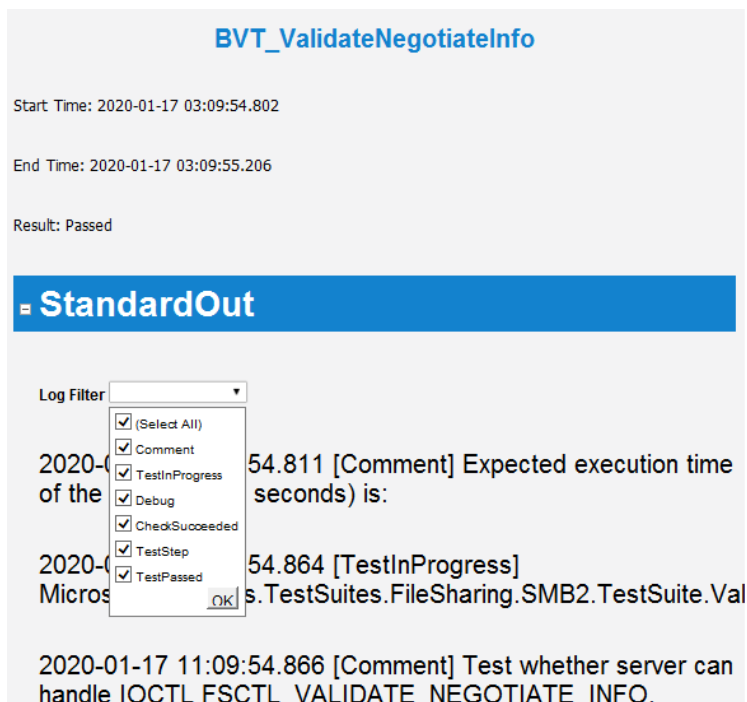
BVT_ValidateNegotiateInfo

Start Time: 2020-01-17 03:09:54.802

End Time: 2020-01-17 03:09:55.206

Result: Passed

StandardOut

Log Filter

(Select All)
Comment
TestInProgress
Debug
CheckSucceeded
TestStep
TestPassed
OK

2020-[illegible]54.811 [Comment] Expected execution time of the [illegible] seconds) is:

2020-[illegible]54.864 [TestInProgress] Micros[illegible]s.TestSuites.FileSharing.SMB2.TestSuite.Val

2020-01-17 11:09:54.866 [Comment] Test whether server can handle IOCTL FSCTL_VALIDATE_NEGOTIATE_INFO.